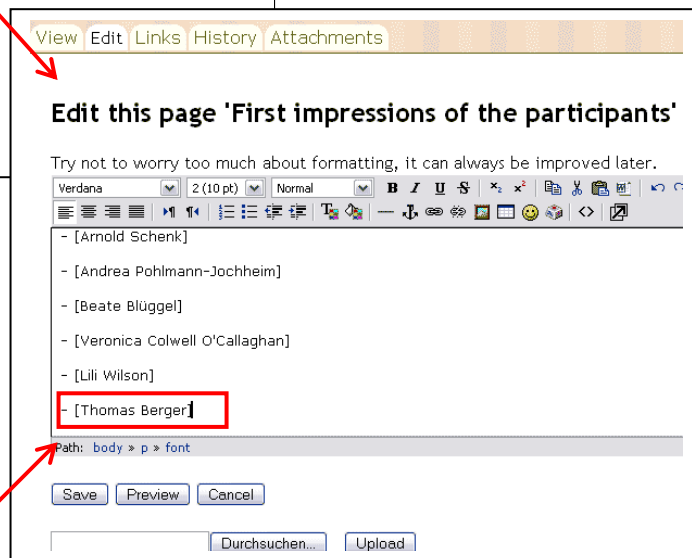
View Edit Links History Attachments

Edit this page 'First impressions of the participants'

Try not to worry too much about formatting, it can always be improved later.

Verdana | 2 (10 pt) | Normal | B I U S

- [Arnold Schenk]

- [Andrea Pohlmann-Jochheim]

- [Beate Blüggel]

- [Veronica Colwell O'Callaghan]

- [Lili Wilson]

- [Thomas Berger]

Path: body » p » font

Save Preview Cancel

Durchsuchen... Upload